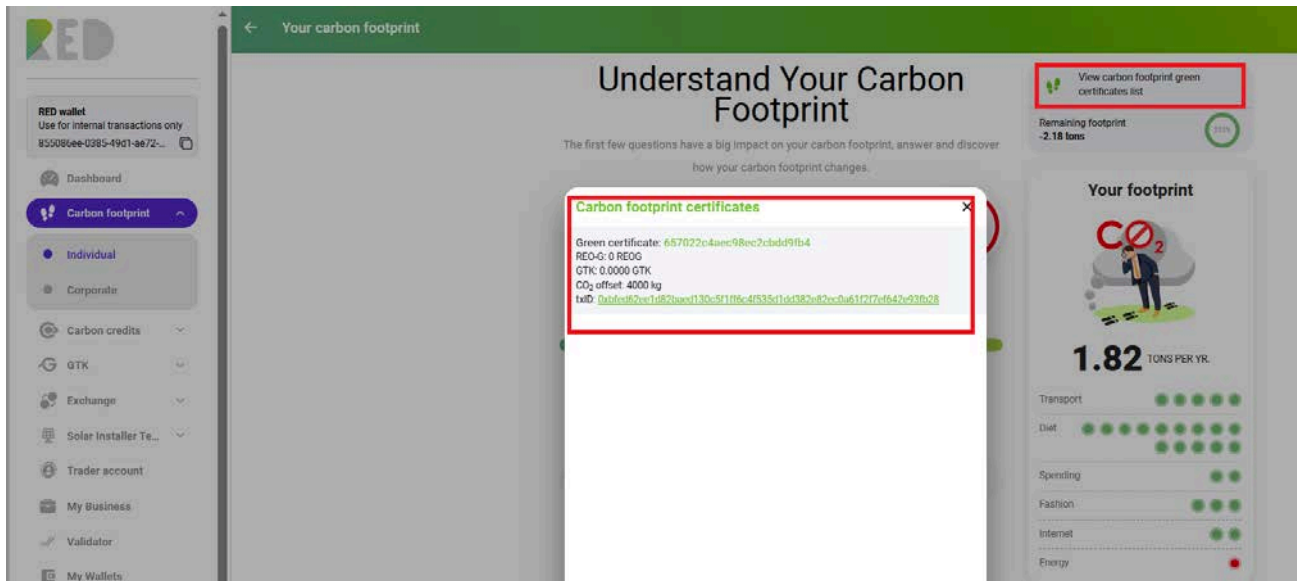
RED

RED wallet
Use for internal transactions only
855086ee-0385-49d1-ae72-...

Dashboard

Carbon footprint

Individual

Corporate

Carbon credits

GTK

Exchange

Solar Installer Te...

Trader account

My Business

Validator

My Wallets

Your carbon footprint

Understand Your Carbon Footprint

The first few questions have a big impact on your carbon footprint, answer and discover how your carbon footprint changes.

Carbon footprint certificates

Green certificate: 657022c4aec98ec2cbdd9fb4
REO-G: 0 REOG
GTK: 0.0000 GTK
$CO_2$ offset: 4000 kg
txID: 0abfed62ee1d82baed130c5f1ff6c4f535d1dd382e82ec0a61f2f7ef642e93fb28

View carbon footprint green certificates list

Remaining footprint
-2.18 tons

Your footprint

$CO_2$

1.82 TONS PER YR.

Transport

Diet

Spending

Fashion

Internet

Energy